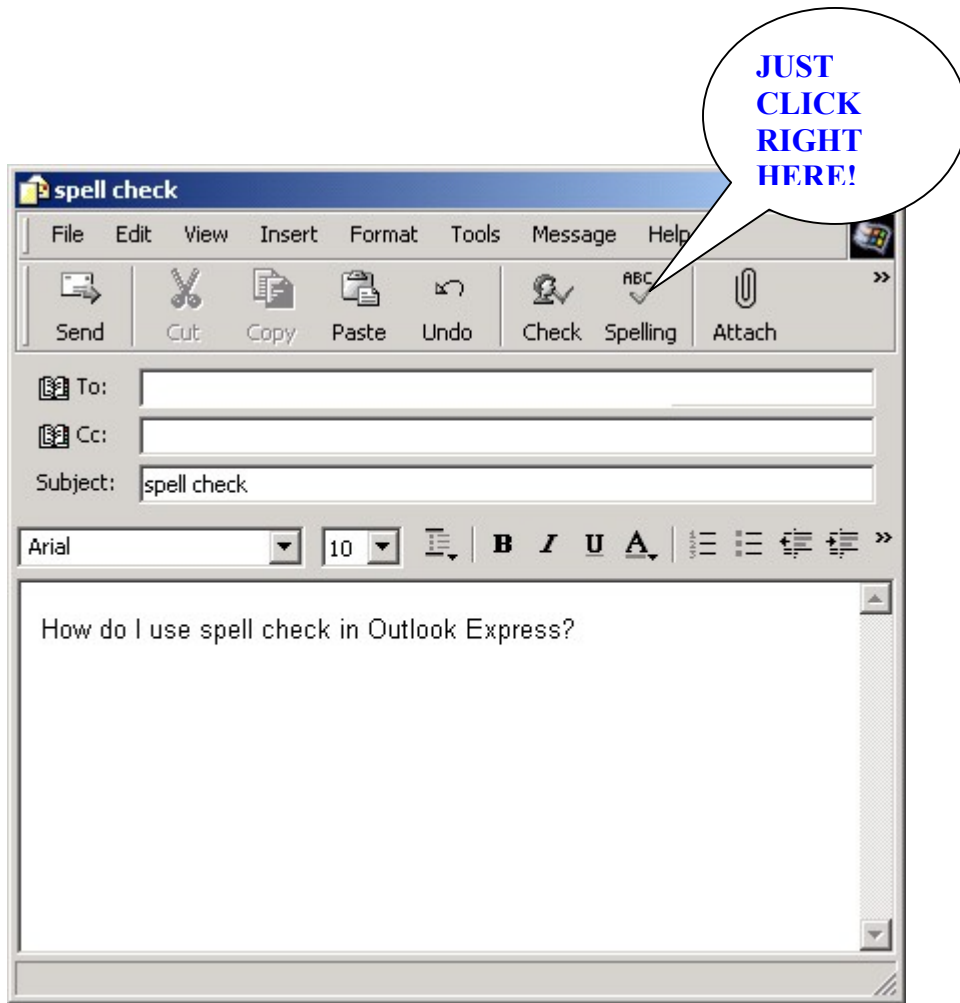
JUST CLICK RIGHT HERE!

spell check

File Edit View Insert Format Tools Message Help

Send Cut Copy Paste Undo Check Spelling Attach

ABC

To:

Cc:

Subject: spell check

Arial 10

B I U A

How do I use spell check in Outlook Express?